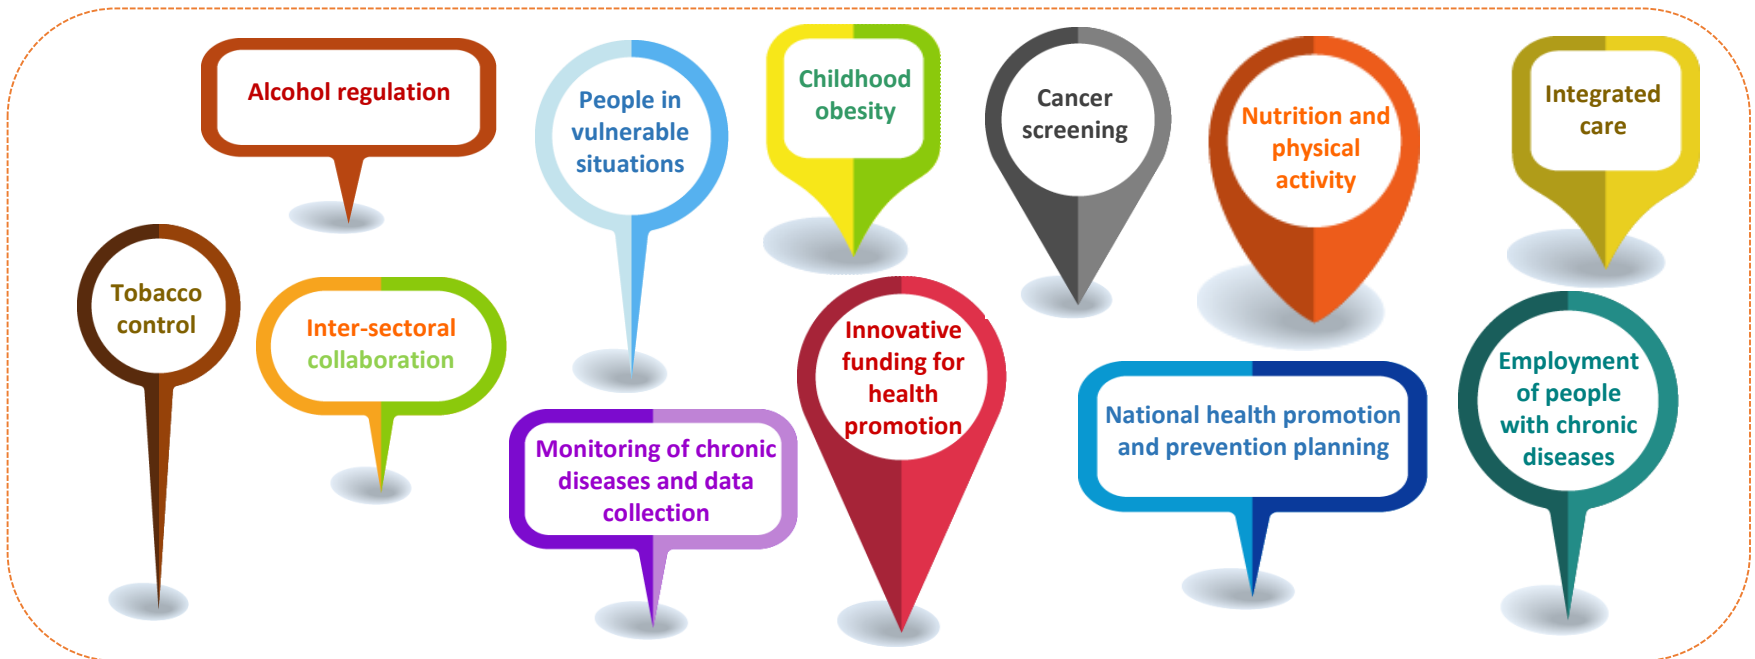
Alcohol regulation

People in vulnerable situations

Childhood obesity

Cancer screening

Nutrition and physical activity

Integrated care

Tobacco control

Inter-sectoral collaboration

Innovative funding for health promotion

Monitoring of chronic diseases and data collection

National health promotion and prevention planning

Employment of people with chronic diseases